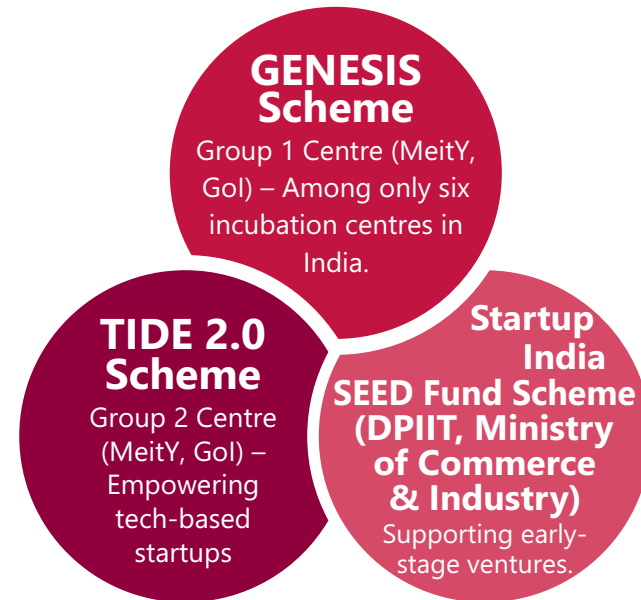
GENESIS Scheme

Group 1 Centre (MeitY, GoI) – Among only six incubation centres in India.

TIDE 2.0 Scheme

Group 2 Centre (MeitY, GoI) – Empowering tech-based startups

Startup India SEED Fund Scheme (DPIIT, Ministry of Commerce & Industry)

Supporting early-stage ventures.